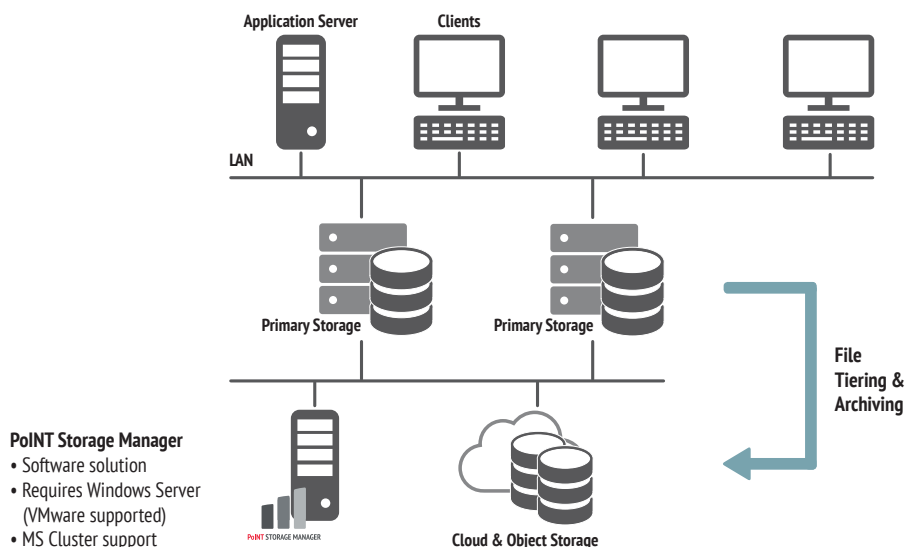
Application Server

Clients

LAN

Primary Storage

Primary Storage

File Tiering & Archiving

PoINT Storage Manager
• Software solution
• Requires Windows Server (VMware supported)
• MS Cluster support

PoINT STORAGE MANAGER

Cloud & Object Storage